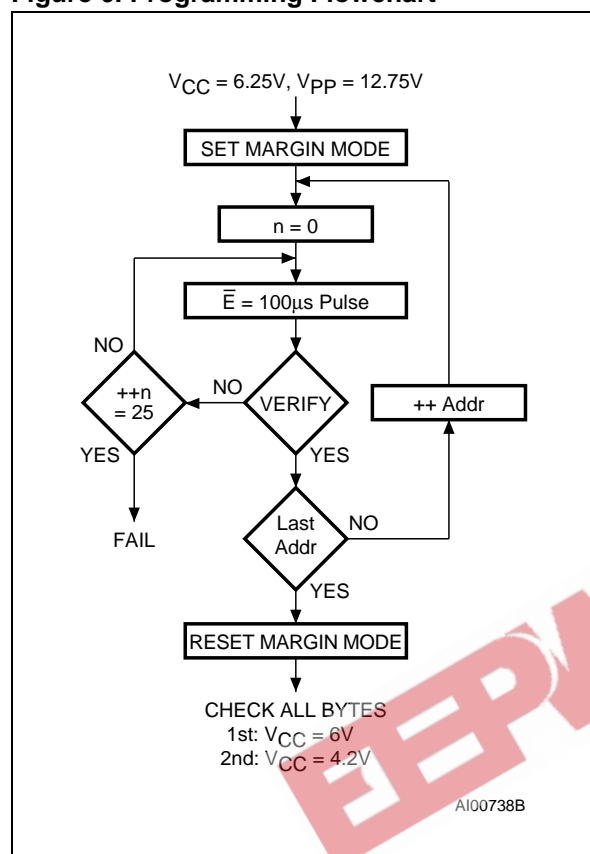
Figure 6. Programming Flowchart

$V_{CC}$ = 6.25V, $V_{PP}$ = 12.75V

SET MARGIN MODE

n = 0

$\overline{E}$ = 100µs Pulse

NO

++n = 25

NO

VERIFY

++ Addr

YES

YES

FAIL

Last Addr

NO

YES

RESET MARGIN MODE

CHECK ALL BYTES
1st: $V_{CC}$ = 6V
2nd: $V_{CC}$ = 4.2V

AI00738B

EEP